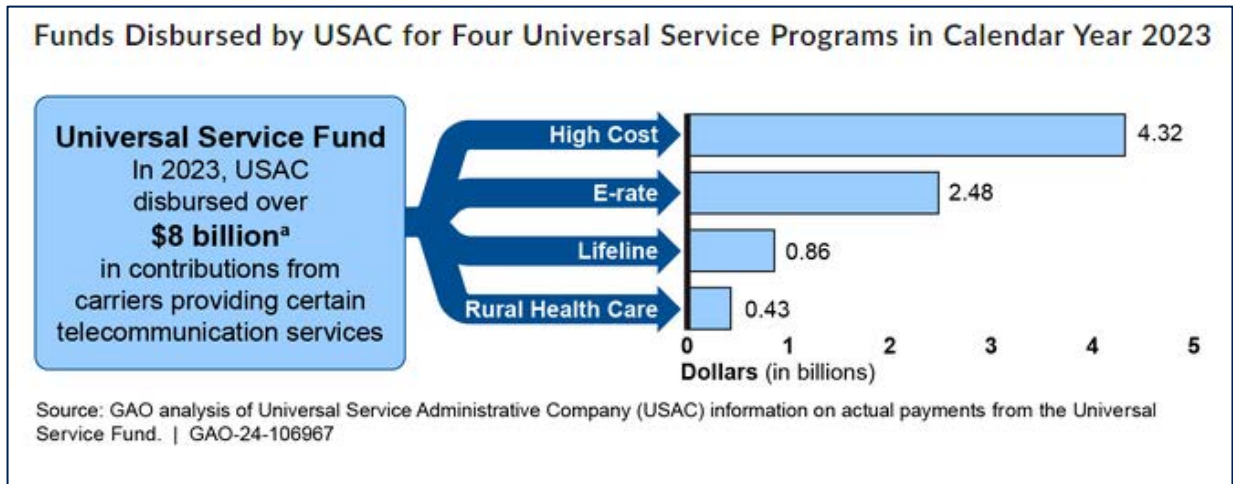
Funds Disbursed by USAC for Four Universal Service Programs in Calendar Year 2023

Universal Service Fund
In 2023, USAC disbursed over
$8 billion$^{a}$
in contributions from carriers providing certain telecommunication services

High Cost
4.32
E-rate
2.48
Lifeline
0.86
Rural Health Care
0.43

0 1 2 3 4 5
Dollars (in billions)

Source: GAO analysis of Universal Service Administrative Company (USAC) information on actual payments from the Universal Service Fund. | GAO-24-106967